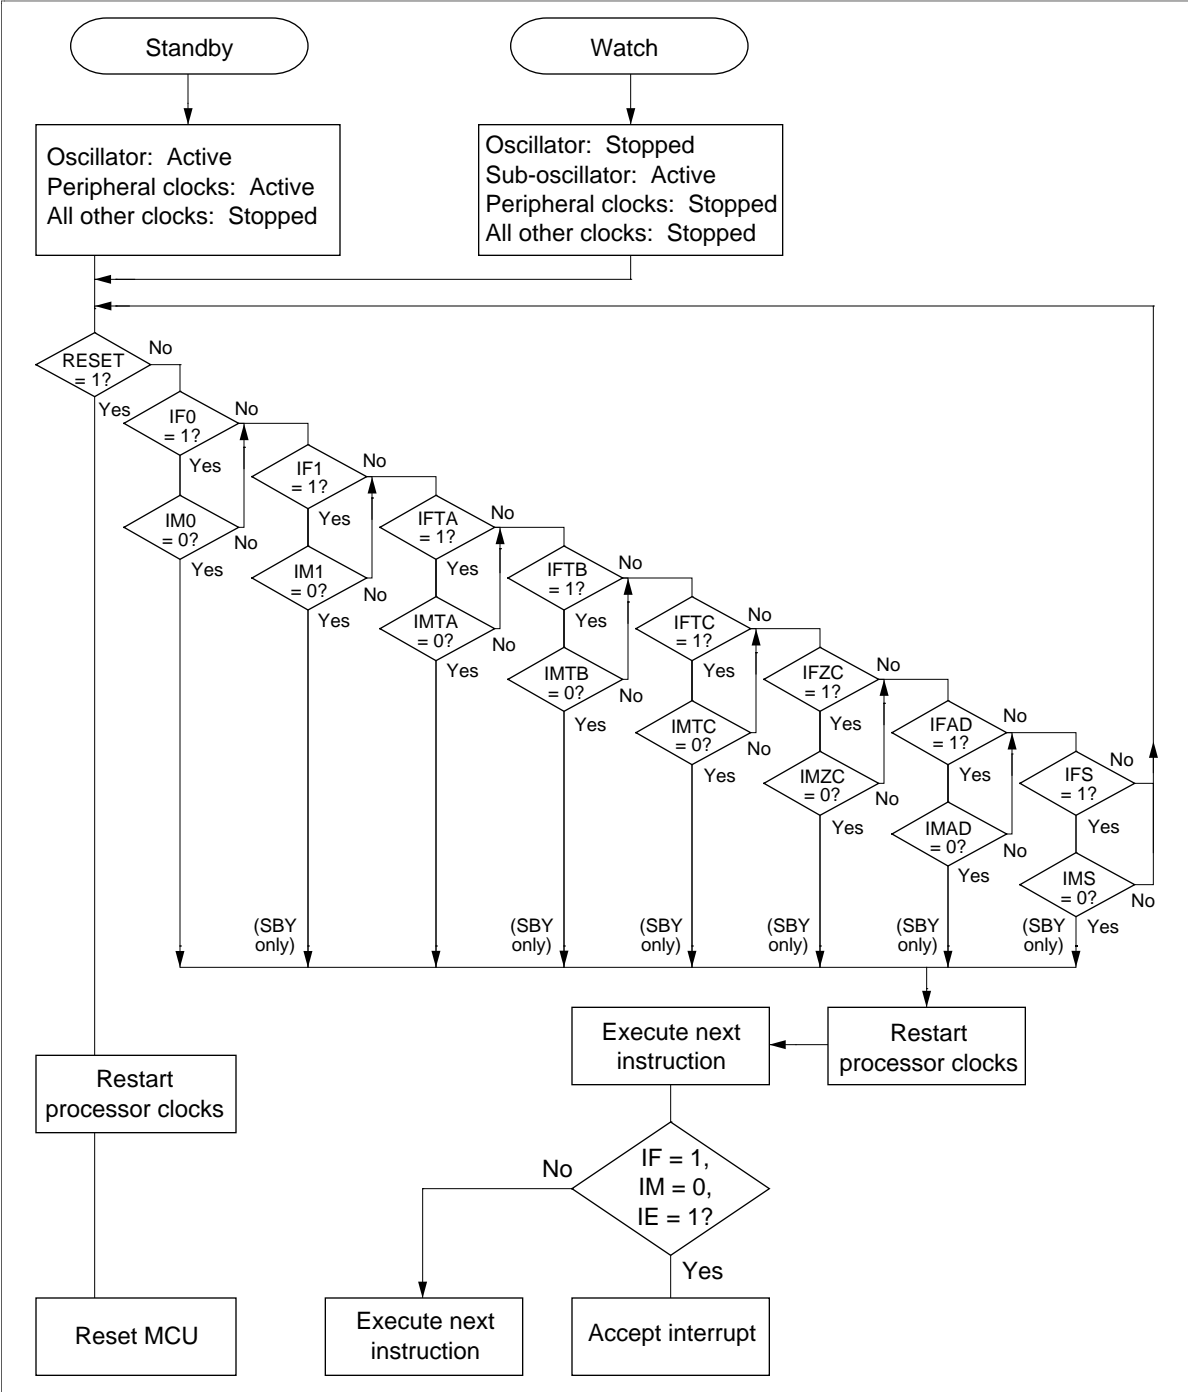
Standby

Watch

Oscillator: Active
Peripheral clocks: Active
All other clocks: Stopped

Oscillator: Stopped
Sub-oscillator: Active
Peripheral clocks: Stopped
All other clocks: Stopped

RESET = 1?
No
Yes

IF0 = 1?
No
Yes
IM0 = 0?
No
Yes

IF1 = 1?
No
Yes
IM1 = 0?
No
Yes

IFTA = 1?
No
Yes
IMTA = 0?
No
Yes

IFTB = 1?
No
Yes
IMTB = 0?
No
Yes

IFTC = 1?
No
Yes
IMTC = 0?
No
Yes

IFZC = 1?
No
Yes
IMZC = 0?
No
Yes

IFAD = 1?
No
Yes
IMAD = 0?
No
Yes

IFS = 1?
No
Yes
IMS = 0?
No
Yes

(SBY only)
(SBY only)
(SBY only)
(SBY only)
(SBY only)
(SBY only)

Execute next instruction

Restart processor clocks

Restart processor clocks

IF = 1, IM = 0, IE = 1?
No
Yes

Reset MCU

Execute next instruction

Accept interrupt